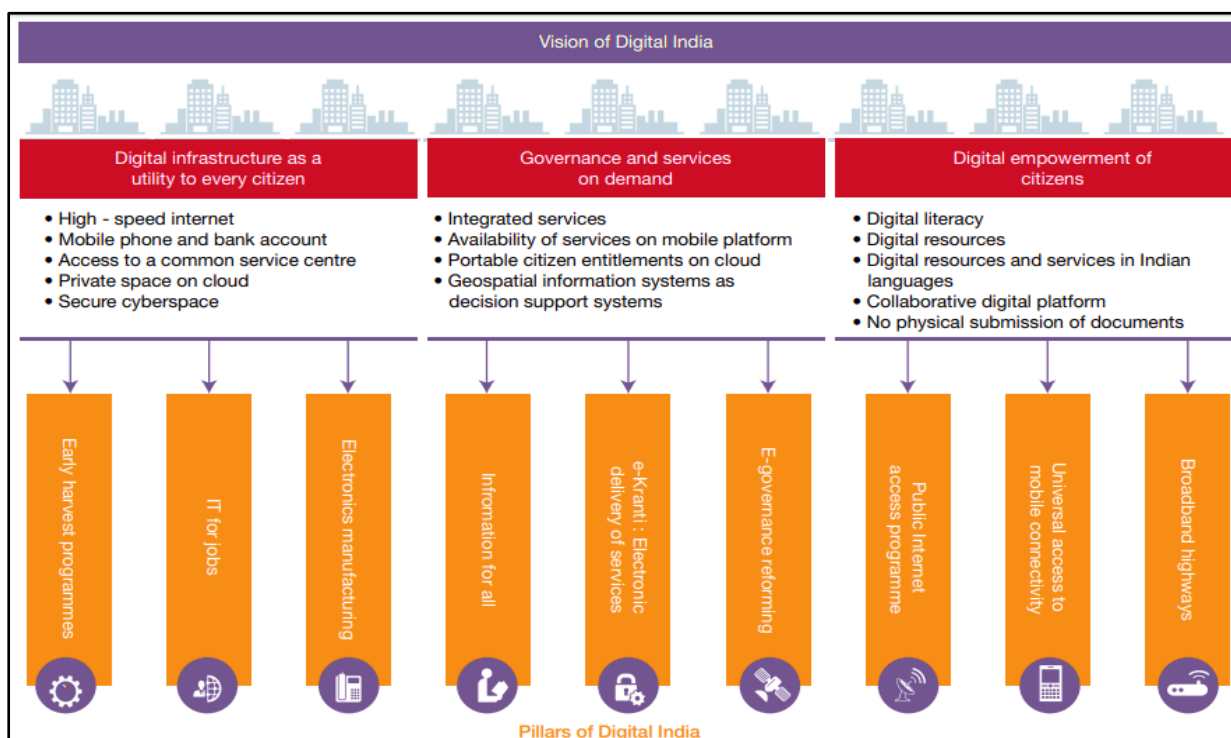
Vision of Digital India

Digital infrastructure as a utility to every citizen

• High - speed internet
• Mobile phone and bank account
• Access to a common service centre
• Private space on cloud
• Secure cyberspace

Governance and services on demand

• Integrated services
• Availability of services on mobile platform
• Portable citizen entitlements on cloud
• Geospatial information systems as decision support systems

Digital empowerment of citizens

• Digital literacy
• Digital resources
• Digital resources and services in Indian languages
• Collaborative digital platform
• No physical submission of documents

Early harvest programmes

IT for jobs

Electronics manufacturing

Information for all

e-Kranti : Electronic delivery of services

E-governance reforming

Public Internet access programme

Universal access to mobile connectivity

Broadband highways

Pillars of Digital India